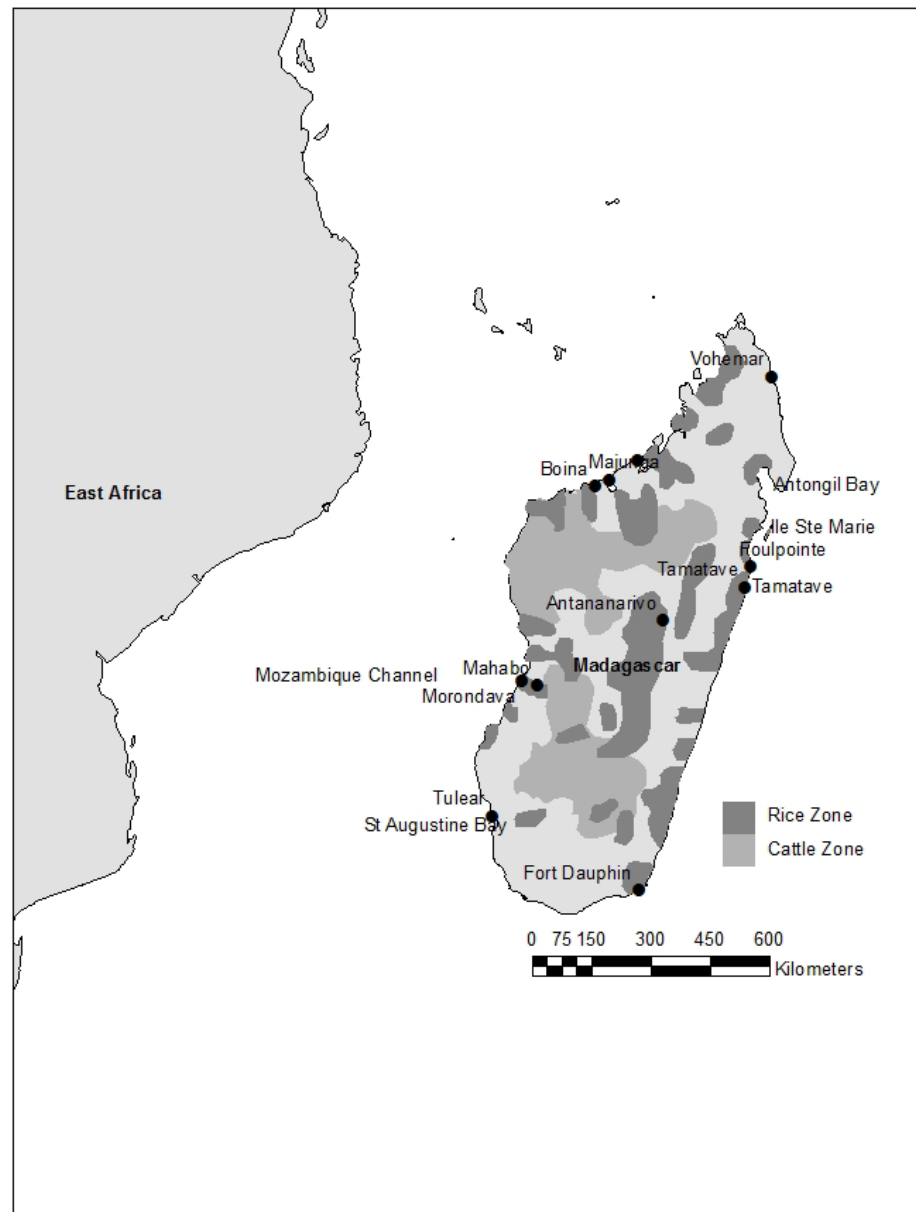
Vohemar

Boina

Majunga

East Africa

Antongil Bay

Ile Ste Marie

Foulpointe

Tamatave

Tamatave

Antananarivo

Mahabo

Mozambique Channel

Madagascar

Morondava

Tulear

St Augustine Bay

Rice Zone

Cattle Zone

Fort Dauphin

0 75 150 300 450 600

Kilometers